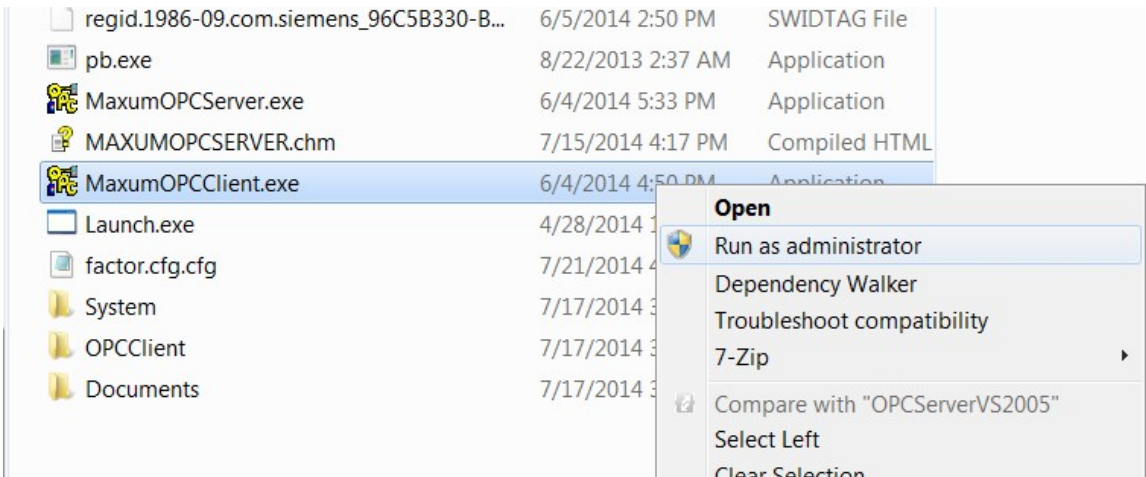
| | | |
|---|---|---|
| regid.1986-09.com.siemens_96C5B330-B... | 6/5/2014 2:50 PM | SWIDTAG File |
| pb.exe | 8/22/2013 2:37 AM | Application |
| MaxumOPCServer.exe | 6/4/2014 5:33 PM | Application |
| MAXUMOPCSERVER.chm | 7/15/2014 4:17 PM | Compiled HTML |
| MaxumOPCClient.exe | 6/4/2014 4:50 PM | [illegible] |
| Launch.exe | 4/28/2014 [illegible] | |
| factor.cfg.cfg | 7/21/2014 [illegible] | |
| System | 7/17/2014 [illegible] | |
| OPCClient | 7/17/2014 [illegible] | |
| Documents | 7/17/2014 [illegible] | |

Open
Run as administrator
Dependency Walker
Troubleshoot compatibility
7-Zip
Compare with "OPCServerVS2005"
Select Left
Clear Selection